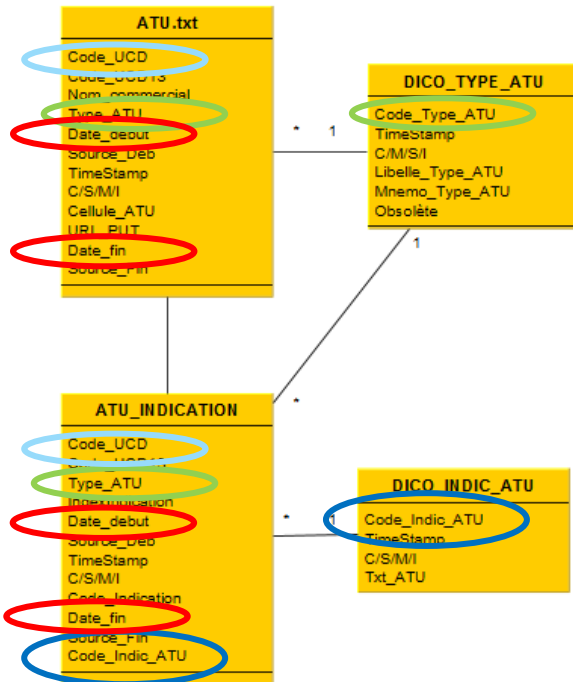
ATU.txt

Code_UCD
Code_UCD13
Nom_commercial
Type_ATU
Date_debut
Source_Deb
TimeStamp
C/S/M/I
Cellule_ATU
URL_PUT
Date_fin
Source_Fin

DICO_TYPE_ATU

Code_Type_ATU
TimeStamp
C/M/S/I
Libelle_Type_ATU
Mnemo_Type_ATU
Obsolète

\* 1

1

\*

ATU_INDICATION

Code_UCD
Code_UCD13
Type_ATU
IndexIndication
Date_debut
Source_Deb
TimeStamp
C/S/M/I
Code_Indication
Date_fin
Source_Fin
Code_Indic_ATU

DICO_INDIC_ATU

Code_Indic_ATU
TimeStamp
C/S/M/I
Txt_ATU

\* 1